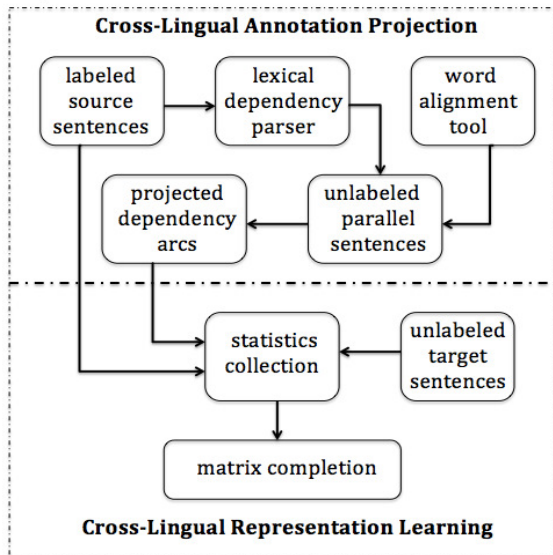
Cross-Lingual Annotation Projection

labeled source sentences

lexical dependency parser

word alignment tool

projected dependency arcs

unlabeled parallel sentences

statistics collection

unlabeled target sentences

matrix completion

Cross-Lingual Representation Learning